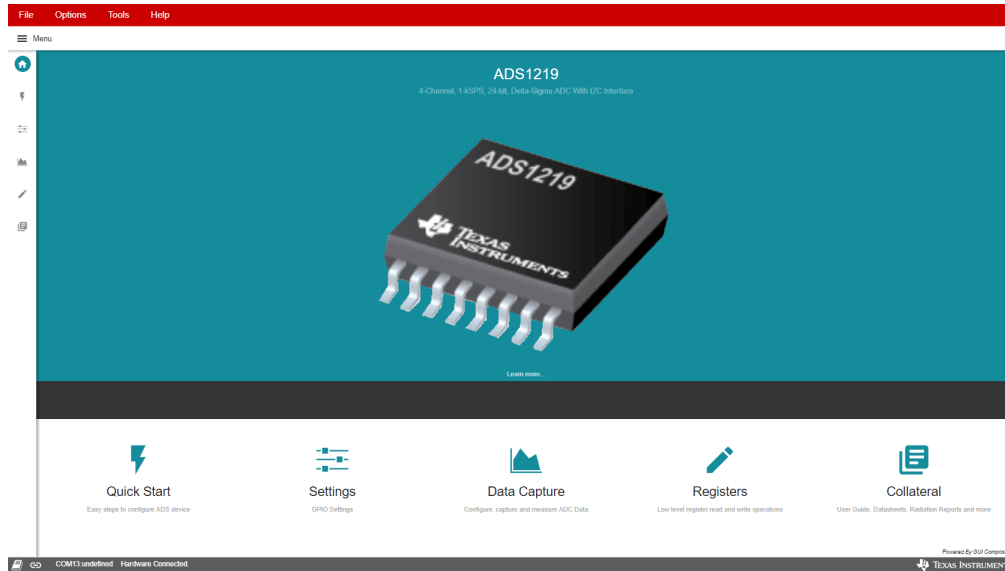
File Options Tools Help

Menu

ADS1219

4-Channel, 1-kSPS, 24-bit, Delta-Sigma ADC With I2C Interface

ADS1219

TEXAS INSTRUMENTS

Learn more...

Quick Start

Easy steps to configure ADS device

Settings

GPIO Settings

Data Capture

Configure, capture and measure ADC Data

Registers

Low level register read and write operations

Collateral

User Guide, Datasheets, Radiation Reports and more

Powered By GUI Compo

COM13:undefined Hardware Connected.

TEXAS INSTRUMEN